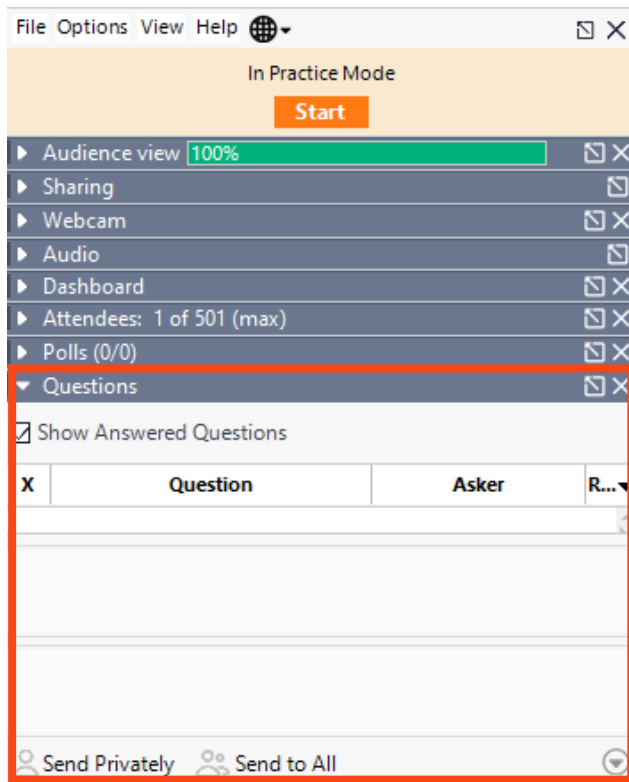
File Options View Help

In Practice Mode

Start

Audience view 100%

Sharing

Webcam

Audio

Dashboard

Attendees: 1 of 501 (max)

Polls (0/0)

Questions

Show Answered Questions

| X | Question | Asker | R... |
|---|---|---|---|
| | | | |

Send Privately Send to All